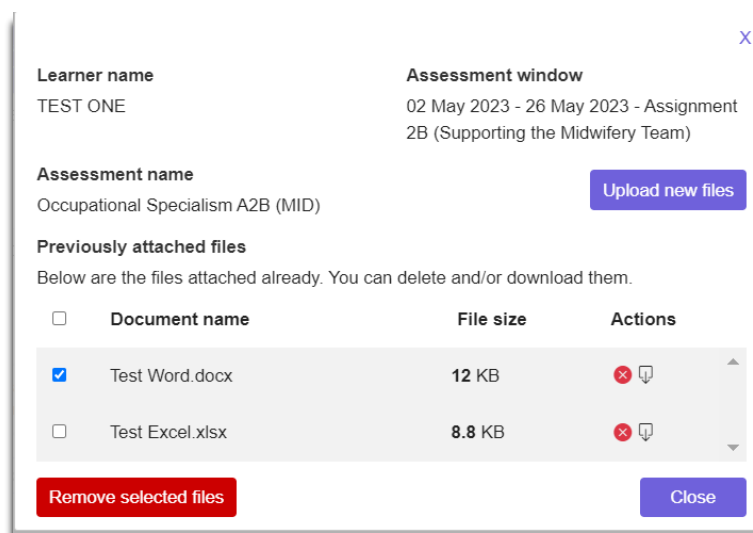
X

Learner name
TEST ONE

Assessment window
02 May 2023 - 26 May 2023 - Assignment 2B (Supporting the Midwifery Team)

Assessment name
Occupational Specialism A2B (MID)

Upload new files

Previously attached files
Below are the files attached already. You can delete and/or download them.

| | Document name | File size | Actions |
|---|---|---|---|
| ☑ | Test Word.docx | 12 KB | |
| ☐ | Test Excel.xlsx | 8.8 KB | |

Remove selected files

Close